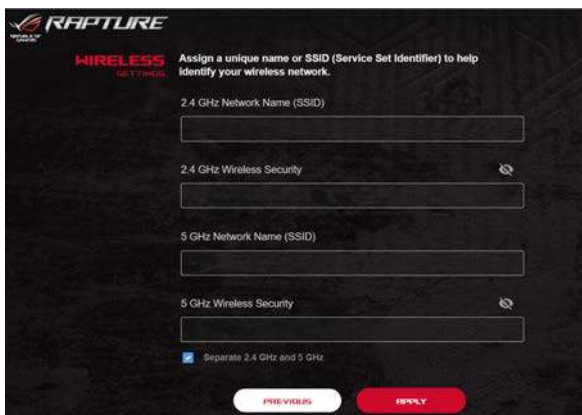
RAPTURE

REPUBLIC OF GAMERS

WIRELESS
SETTINGS

Assign a unique name or SSID (Service Set Identifier) to help identify your wireless network.

2.4 GHz Network Name (SSID)

2.4 GHz Wireless Security

5 GHz Network Name (SSID)

5 GHz Wireless Security

Separate 2.4 GHz and 5 GHz

PREVIOUS

APPLY